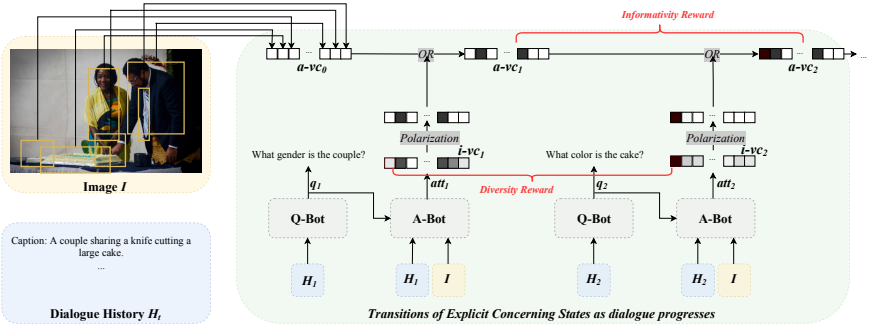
Informativity Reward

$a\text{-}vc_0$ ... OR ... $a\text{-}vc_1$ ... OR ... $a\text{-}vc_2$ ...

Polarization

$i\text{-}vc_1$

Polarization

$i\text{-}vc_2$

What gender is the couple?

What color is the cake?

Diversity Reward

$q_1$

$att_1$

$q_2$

$att_2$

Q-Bot

A-Bot

Q-Bot

A-Bot

$H_1$

$H_1$

$I$

$H_2$

$H_2$

$I$

Image $I$

Caption: A couple sharing a knife cutting a large cake.
...

Dialogue History $H_t$

Transitions of Explicit Concerning States as dialogue progresses